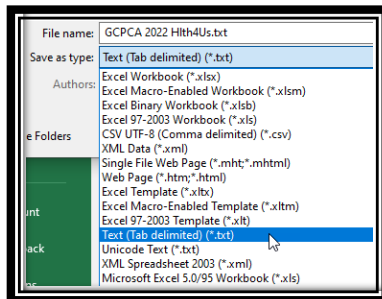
File name: GCPCA 2022 Hlth4Us.txt
Save as type: Text (Tab delimited) (*.txt)
Authors:
e Folders
unt
ack
Excel Workbook (*.xlsx)
Excel Macro-Enabled Workbook (*.xlsm)
Excel Binary Workbook (*.xlsb)
Excel 97-2003 Workbook (*.xls)
CSV UTF-8 (Comma delimited) (*.csv)
XML Data (*.xml)
Single File Web Page (*.mht;*.mhtml)
Web Page (*.htm;*.html)
Excel Template (*.xltx)
Excel Macro-Enabled Template (*.xltm)
Excel 97-2003 Template (*.xlt)
Text (Tab delimited) (*.txt)
Unicode Text (*.txt)
XML Spreadsheet 2003 (*.xml)
Microsoft Excel 5.0/95 Workbook (*.xls)